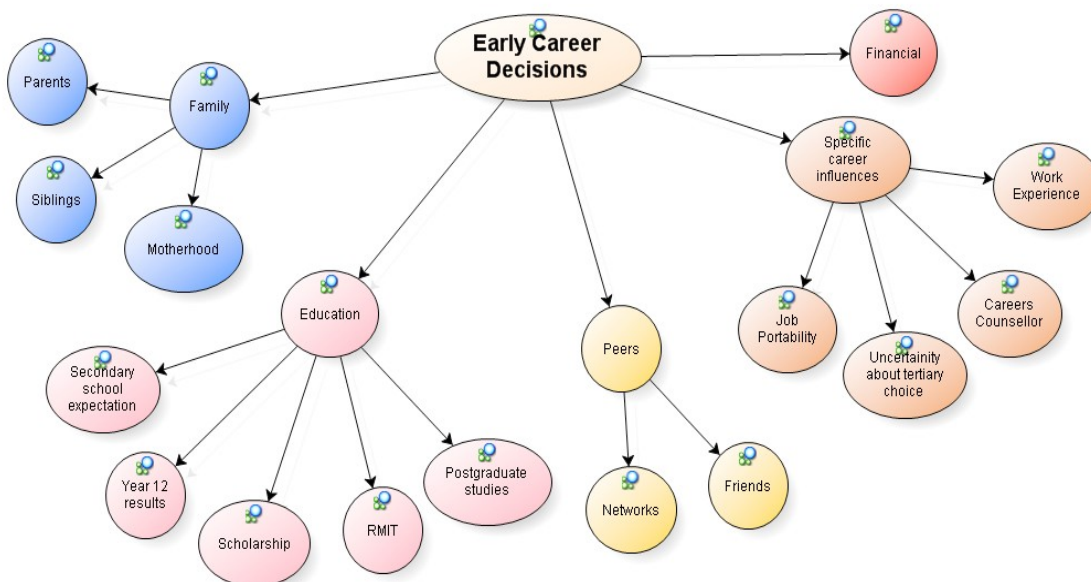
Early Career Decisions

Family

Parents

Siblings

Motherhood

Financial

Specific career influences

Work Experience

Job Portability

Uncertainty about tertiary choice

Careers Counsellor

Education

Secondary school expectation

Year 12 results

Scholarship

RMIT

Postgraduate studies

Peers

Networks

Friends